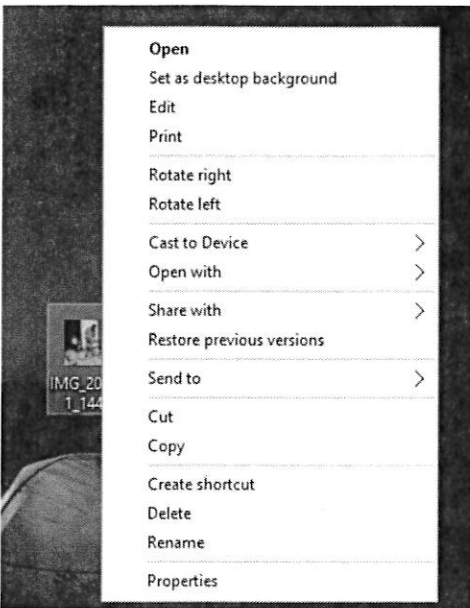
Open
Set as desktop background
Edit
Print
Rotate right
Rotate left
Cast to Device >
Open with >
Share with >
Restore previous versions
Send to >
Cut
Copy
Create shortcut
Delete
Rename
Properties

IMG_20
1_144